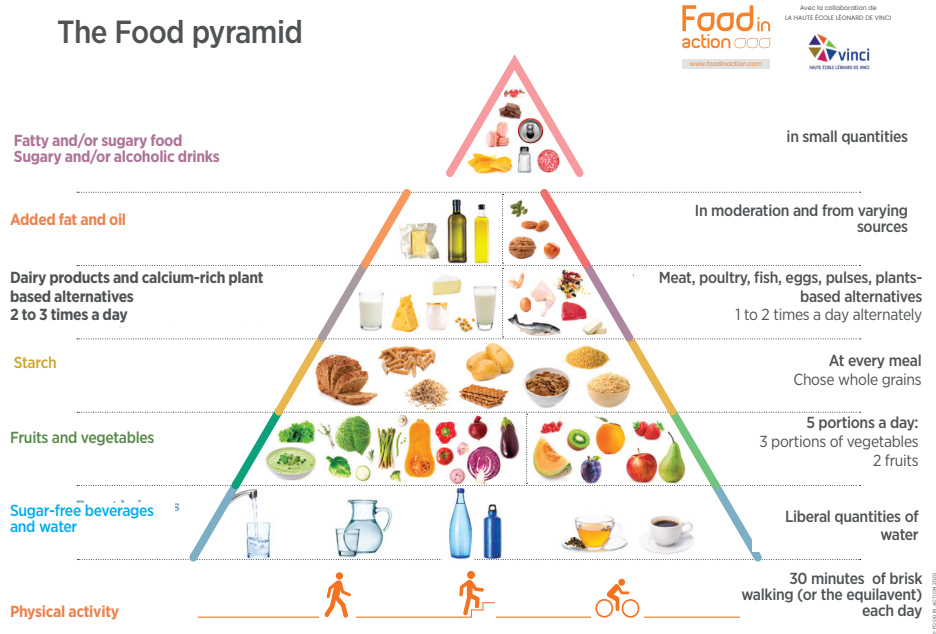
The Food pyramid

Food in action

www.foodinaction.com

Avec la collaboration de LA HAUTE ÉCOLE LÉONARD DE VINCI

vinci HAUTE ÉCOLE LÉONARD DE VINCI

Fatty and/or sugary food
Sugary and/or alcoholic drinks

in small quantities

Added fat and oil

In moderation and from varying sources

Dairy products and calcium-rich plant based alternatives
2 to 3 times a day

Meat, poultry, fish, eggs, pulses, plants-based alternatives
1 to 2 times a day alternately

Starch

At every meal
Chose whole grains

Fruits and vegetables

5 portions a day:
3 portions of vegetables
2 fruits

Sugar-free beverages and water

Liberal quantities of water

Physical activity

30 minutes of brisk walking (or the equilavent) each day

© FOOD IN ACTION 2020